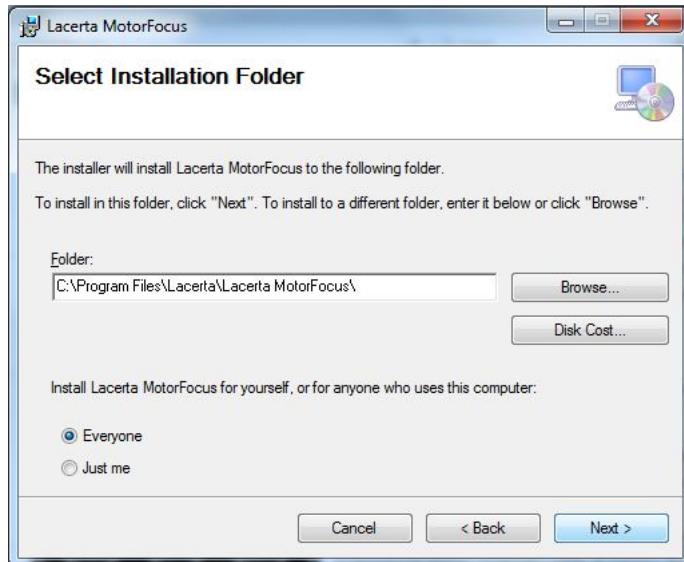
Lacerta MotorFocus

Select Installation Folder

The installer will install Lacerta MotorFocus to the following folder.

To install in this folder, click "Next". To install to a different folder, enter it below or click "Browse".

Folder:

C:\Program Files\Lacerta\Lacerta MotorFocus\

Browse...

Disk Cost...

Install Lacerta MotorFocus for yourself, or for anyone who uses this computer:

Everyone

Just me

Cancel

< Back

Next >